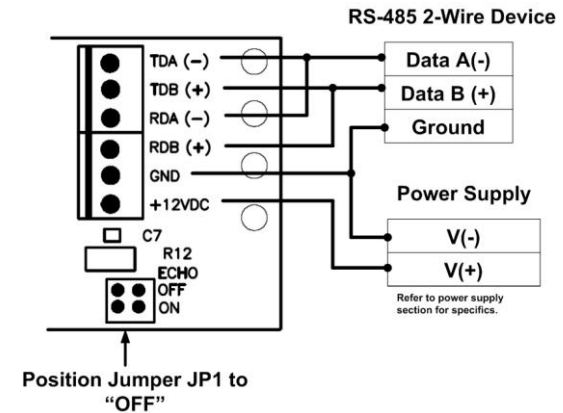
RS-485 2-Wire Device

TDA (–)
TDB (+)
RDA (–)
RDB (+)
GND
+12VDC

Data A(-)
Data B (+)
Ground

Power Supply

C7
R12
ECHO
OFF
ON

V(-)
V(+)

Refer to power supply section for specifics.

Position Jumper JP1 to "OFF"